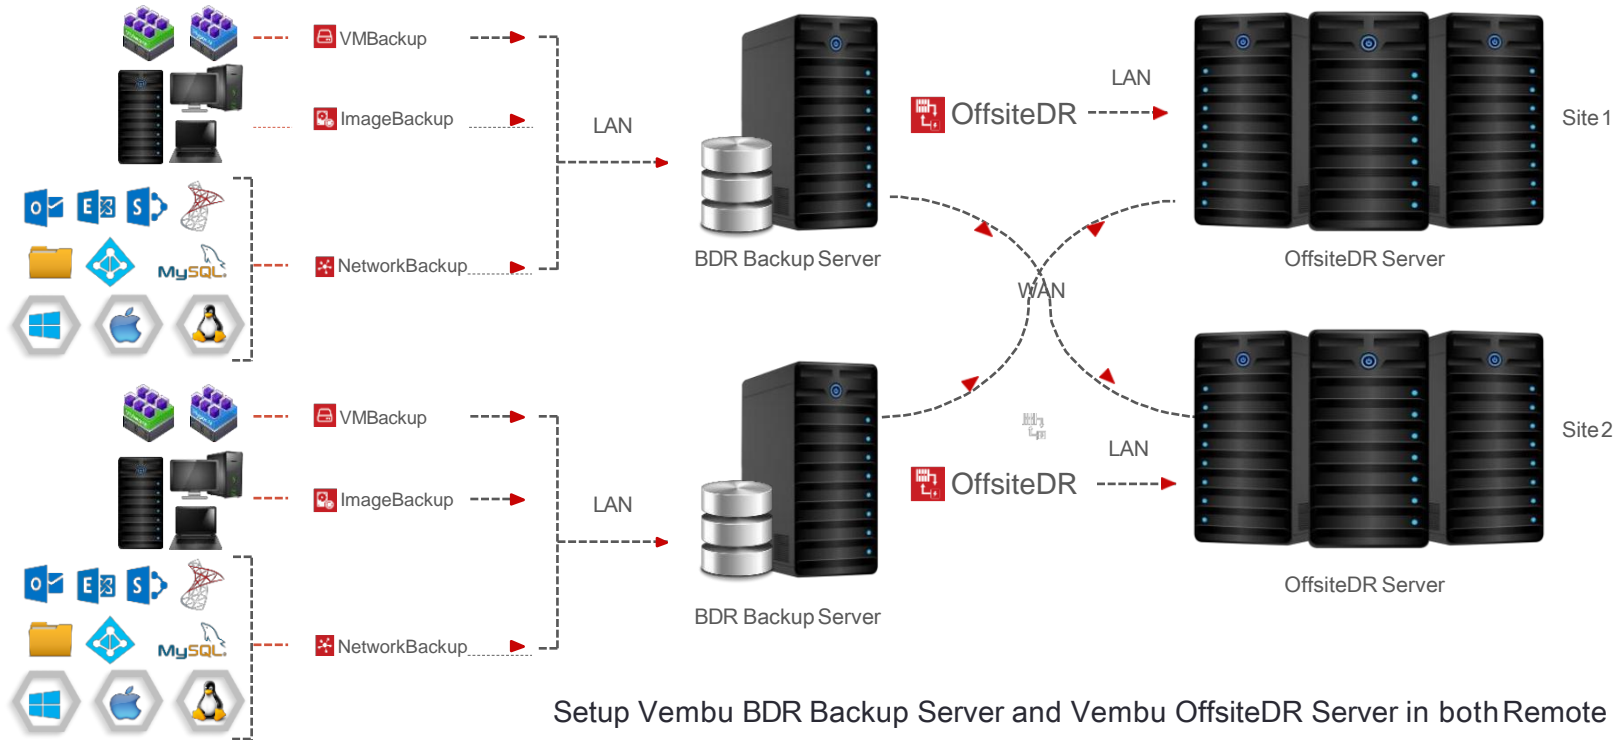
VMBackup

ImageBackup

NetworkBackup

MySQL

LAN

BDR Backup Server

OffsiteDR

LAN

OffsiteDR Server

Site 1

WAN

VMBackup

ImageBackup

NetworkBackup

MySQL

LAN

BDR Backup Server

OffsiteDR

LAN

OffsiteDR Server

Site 2

Setup Vembu BDR Backup Server and Vembu OffsiteDR Server in both Remote